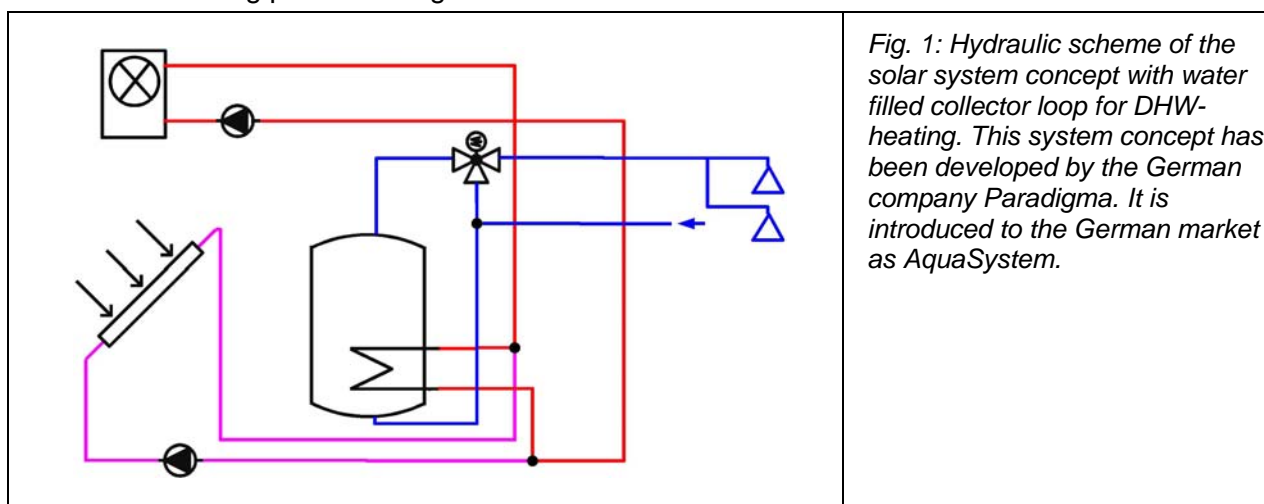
Fig. 1: Hydraulic scheme of the solar system concept with water filled collector loop for DHW-heating. This system concept has been developed by the German company Paradigma. It is introduced to the German market as AquaSystem.